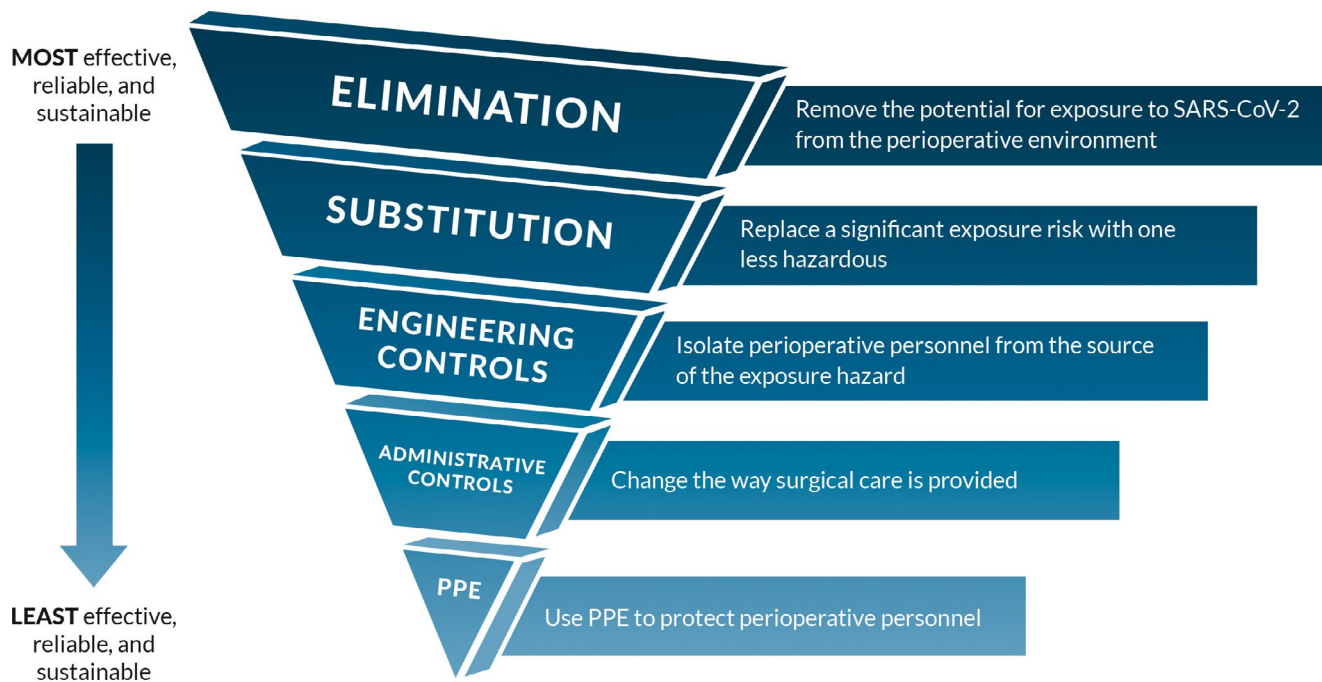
MOST effective, reliable, and sustainable

ELIMINATION

Remove the potential for exposure to SARS-CoV-2 from the perioperative environment

SUBSTITUTION

Replace a significant exposure risk with one less hazardous

ENGINEERING CONTROLS

Isolate perioperative personnel from the source of the exposure hazard

ADMINISTRATIVE CONTROLS

Change the way surgical care is provided

PPE

Use PPE to protect perioperative personnel

LEAST effective, reliable, and sustainable